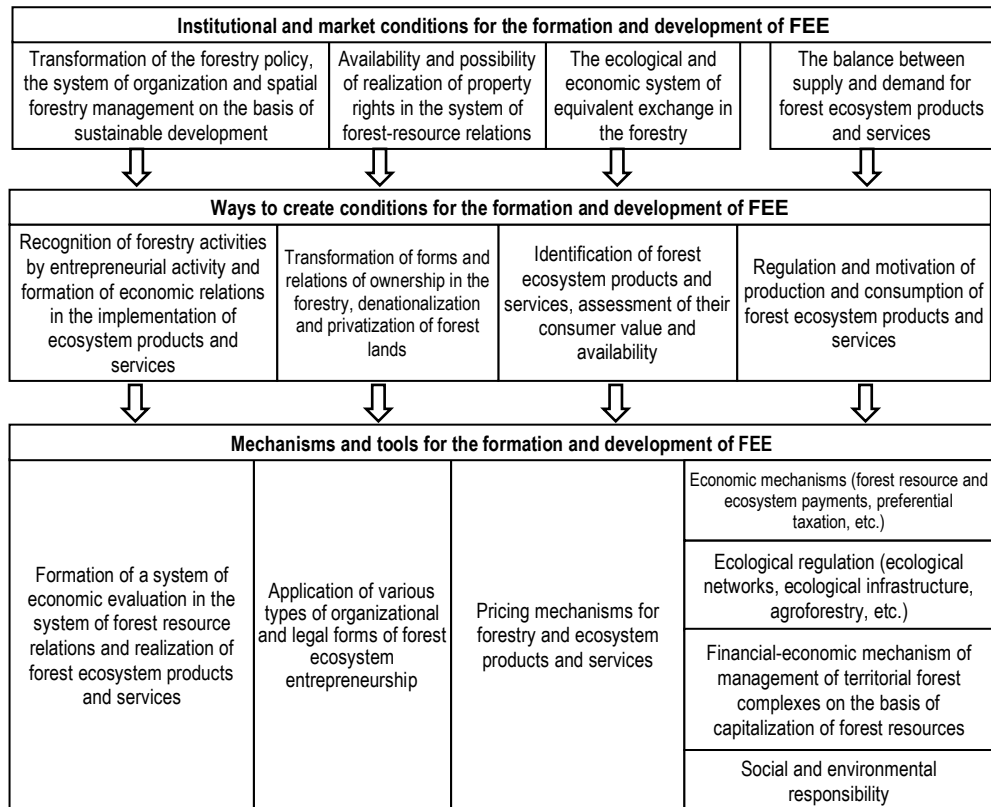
Institutional and market conditions for the formation and development of FEE

Transformation of the forestry policy, the system of organization and spatial forestry management on the basis of sustainable development

Availability and possibility of realization of property rights in the system of forest-resource relations

The ecological and economic system of equivalent exchange in the forestry

The balance between supply and demand for forest ecosystem products and services

Ways to create conditions for the formation and development of FEE

Recognition of forestry activities by entrepreneurial activity and formation of economic relations in the implementation of ecosystem products and services

Transformation of forms and relations of ownership in the forestry, denationalization and privatization of forest lands

Identification of forest ecosystem products and services, assessment of their consumer value and availability

Regulation and motivation of production and consumption of forest ecosystem products and services

Mechanisms and tools for the formation and development of FEE

Formation of a system of economic evaluation in the system of forest resource relations and realization of forest ecosystem products and services

Application of various types of organizational and legal forms of forest ecosystem entrepreneurship

Pricing mechanisms for forestry and ecosystem products and services

Economic mechanisms (forest resource and ecosystem payments, preferential taxation, etc.)

Ecological regulation (ecological networks, ecological infrastructure, agroforestry, etc.)

Financial-economic mechanism of management of territorial forest complexes on the basis of capitalization of forest resources

Social and environmental responsibility